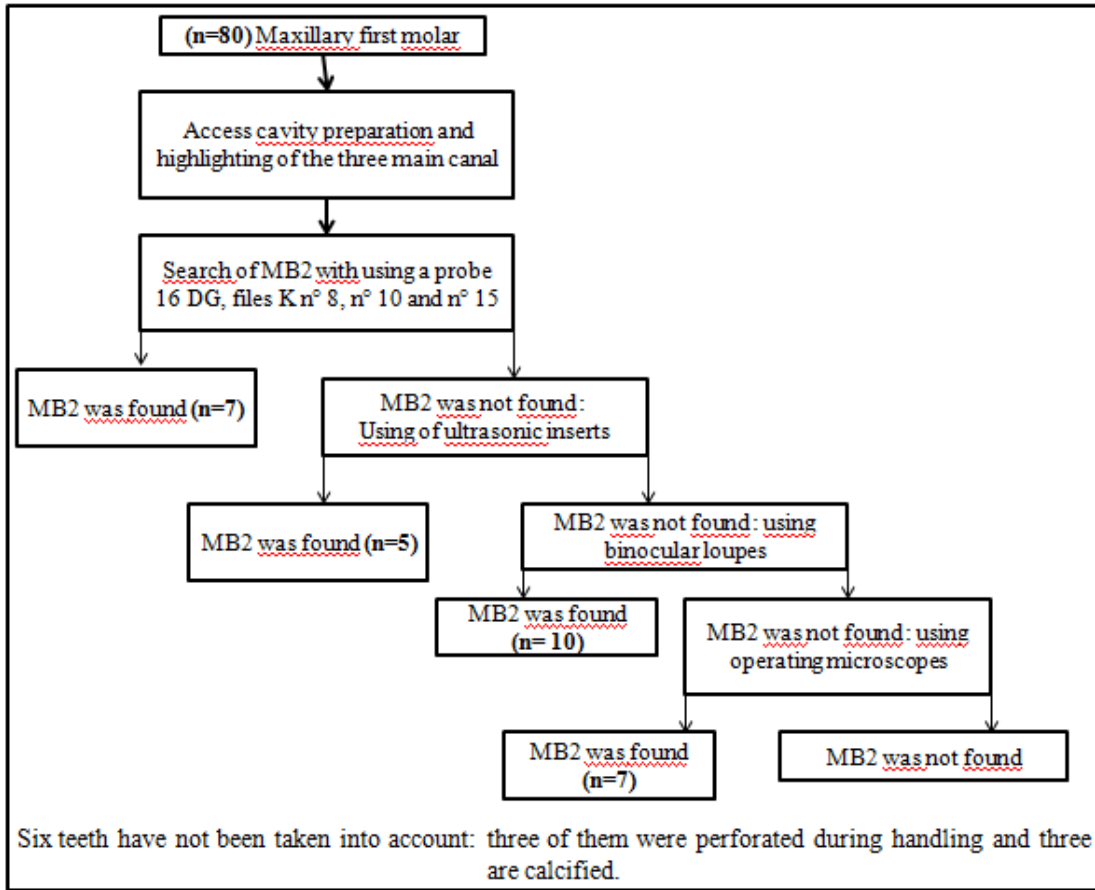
(n=80) Maxillary first molar

Access cavity preparation and highlighting of the three main canal

Search of MB2 with using a probe 16 DG, files K n° 8, n° 10 and n° 15

MB2 was found (n=7)

MB2 was not found: Using of ultrasonic inserts

MB2 was found (n=5)

MB2 was not found: using binocular loupes

MB2 was found (n= 10)

MB2 was not found: using operating microscopes

MB2 was found (n=7)

MB2 was not found

Six teeth have not been taken into account: three of them were perforated during handling and three are calcified.